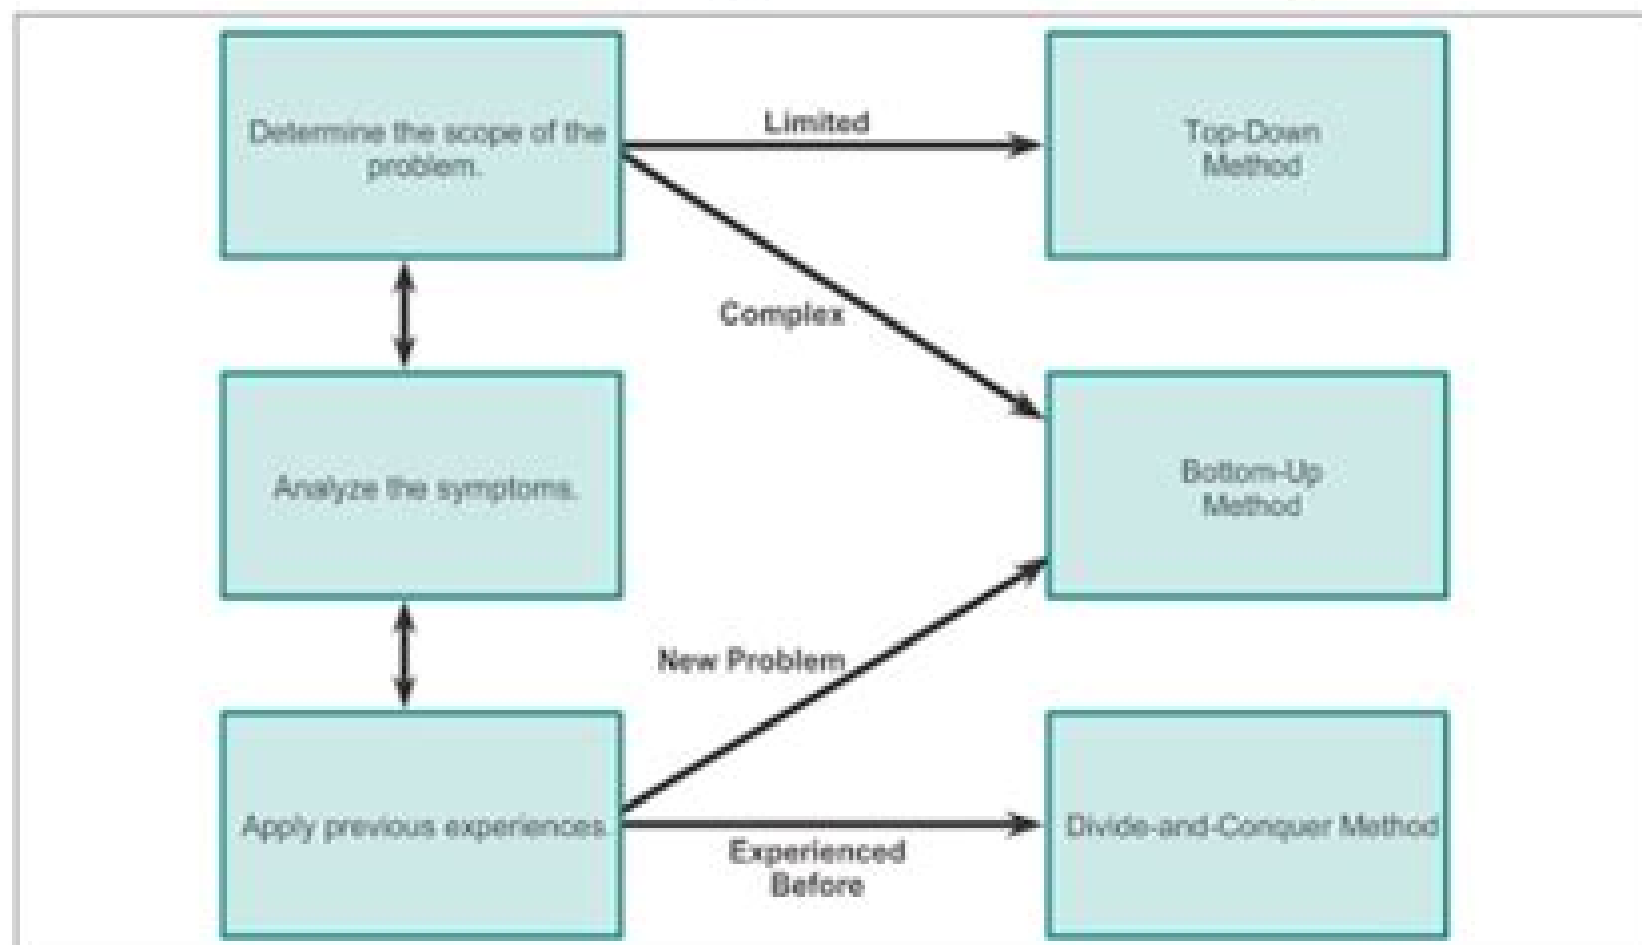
Determine the scope of the problem.

Limited

Top-Down Method

Complex

Analyze the symptoms.

Bottom-Up Method

New Problem

Apply previous experiences.

Experienced Before

Divide-and-Conquer Method